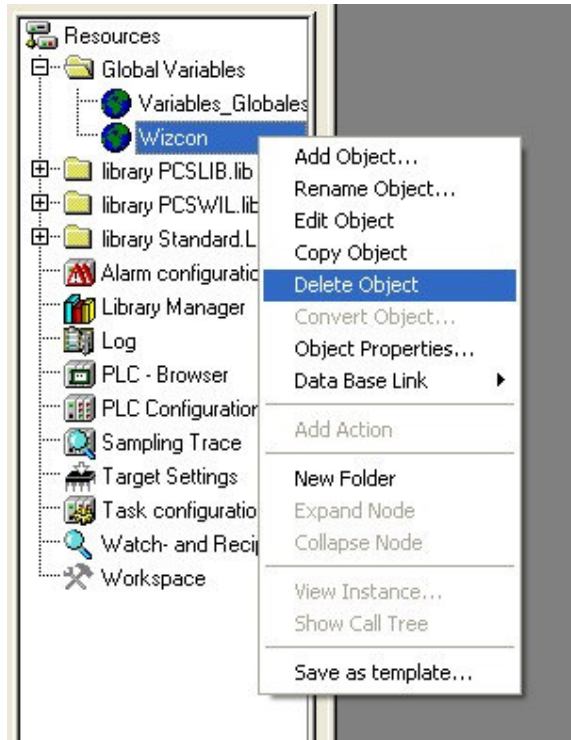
Resources
Global Variables
Variables_Globales
Wizcon
library PCSLIB.lib
library PCSWIL.lib
library Standard.L
Alarm configuratio
Library Manager
Log
PLC - Browser
PLC Configuration
Sampling Trace
Target Settings
Task configuratio
Watch- and Recip
Workspace

Add Object...
Rename Object...
Edit Object
Copy Object
Delete Object
Convert Object...
Object Properties...
Data Base Link
Add Action
New Folder
Expand Node
Collapse Node
View Instance...
Show Call Tree
Save as template...